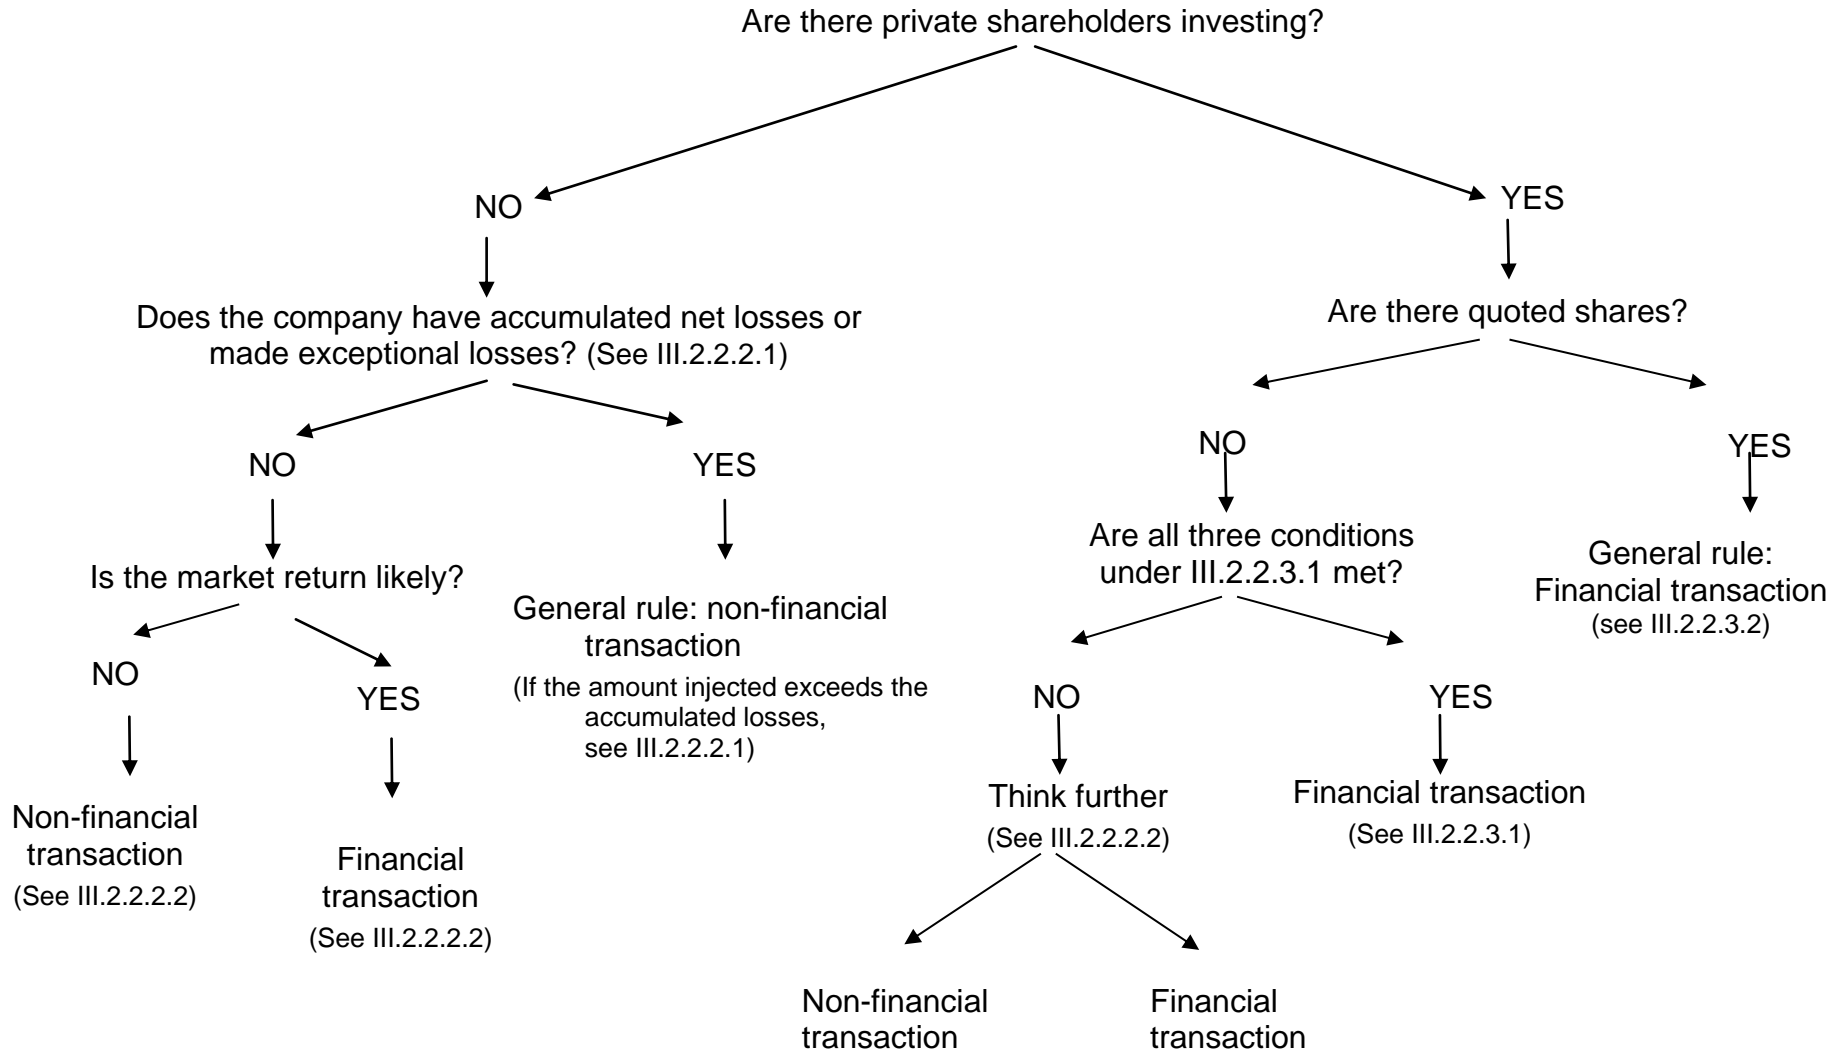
Are there private shareholders investing?

NO

Does the company have accumulated net losses or made exceptional losses? (See III.2.2.2.1)

NO

Is the market return likely?

NO

Non-financial transaction (See III.2.2.2.2)

YES

Financial transaction (See III.2.2.2.2)

YES

General rule: non-financial transaction

(If the amount injected exceeds the accumulated losses, see III.2.2.2.1)

YES

Are there quoted shares?

NO

Are all three conditions under III.2.2.3.1 met?

NO

Think further (See III.2.2.2.2)

Non-financial transaction

Financial transaction

YES

Financial transaction (See III.2.2.3.1)

YES

General rule: Financial transaction (see III.2.2.3.2)